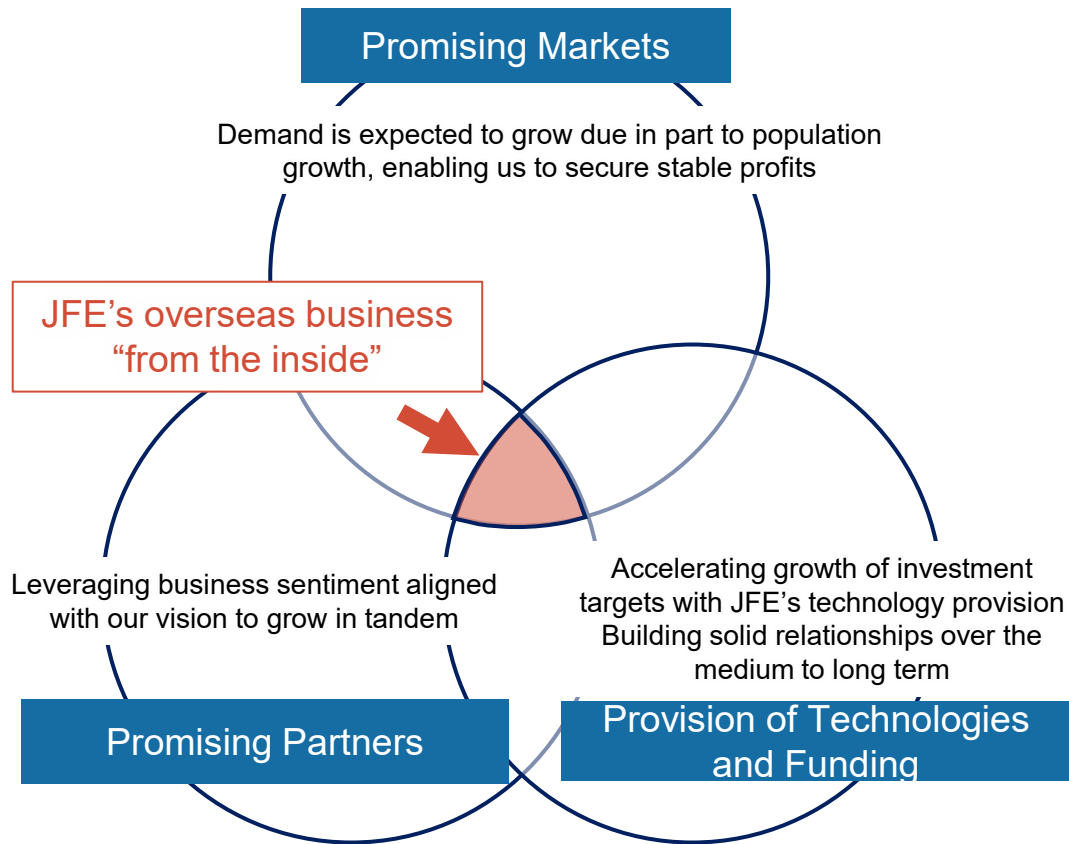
Promising Markets

Demand is expected to grow due in part to population growth, enabling us to secure stable profits

JFE's overseas business "from the inside"

Leveraging business sentiment aligned with our vision to grow in tandem

Accelerating growth of investment targets with JFE's technology provision
Building solid relationships over the medium to long term

Promising Partners

Provision of Technologies and Funding